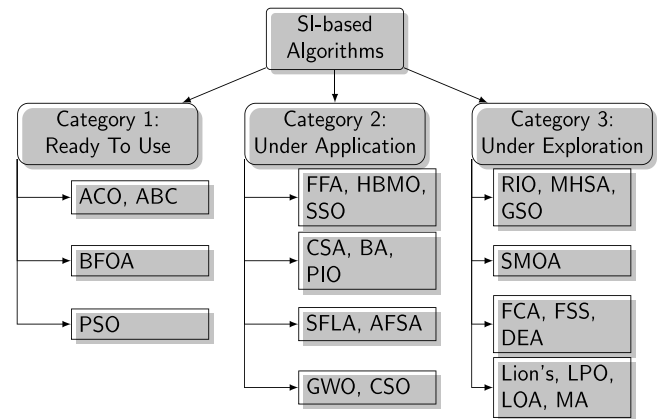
SI-based Algorithms

Category 1: Ready To Use

ACO, ABC

BFOA

PSO

Category 2: Under Application

FFA, HBMO, SSO

CSA, BA, PIO

SFLA, AFSA

GWO, CSO

Category 3: Under Exploration

RIO, MHSA, GSO

SMOA

FCA, FSS, DEA

Lion's, LPO, LOA, MA